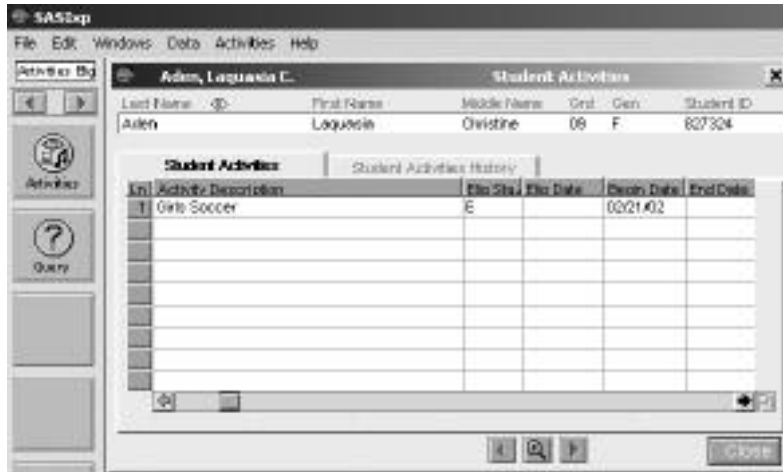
SASIxp

File Edit Windows Data Activities Help

Activities Big

Activities

Query

Aden, Laquasia C.

Student Activities

Last Name

First Name

Middle Name

Grd

Gen

Student ID

Aden

Laquasia

Christine

09

F

827324

Student Activities

Student Activities History

| En | Activity Description | Elig Sta | Elig Date | Begin Date | End Date |
|---|---|---|---|---|---|
| 1 | Girls Soccer | E | | 02/21/02 | |
| | | | | | |
| | | | | | |
| | | | | | |
| | | | | | |
| | | | | | |
| | | | | | |
| | | | | | |
| | | | | | |

Close